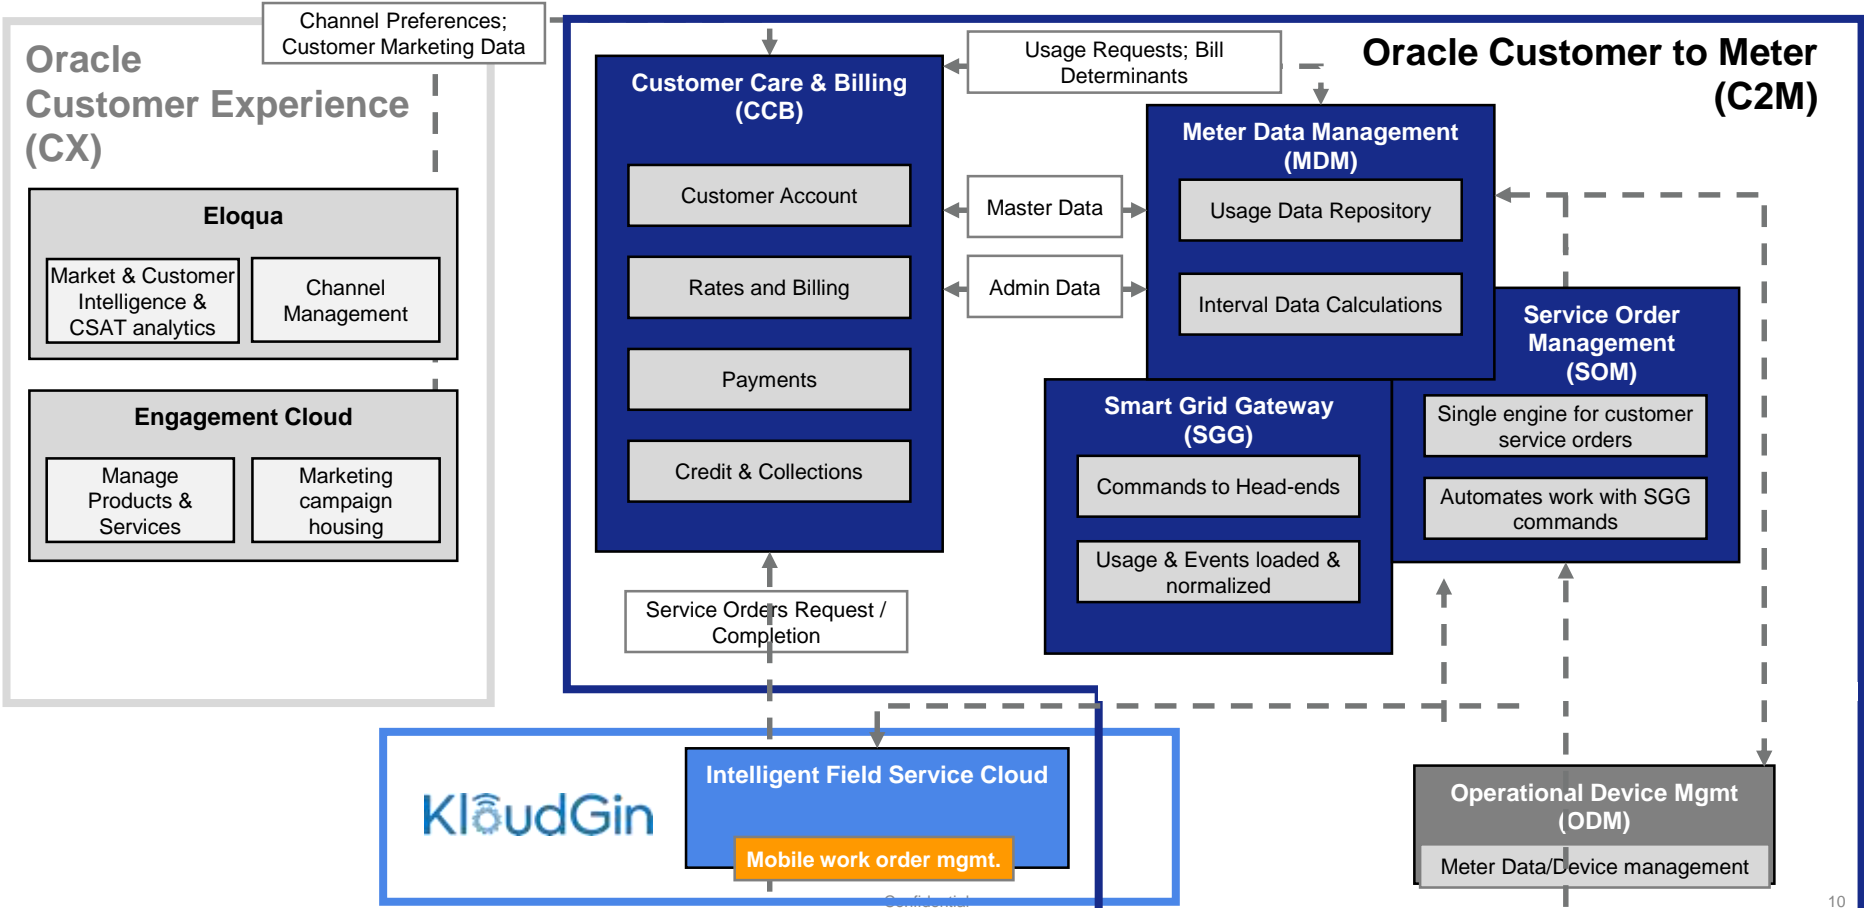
Oracle Customer Experience (CX)

Eloqua

Market & Customer Intelligence & CSAT analytics

Channel Management

Engagement Cloud

Manage Products & Services

Marketing campaign housing

Channel Preferences; Customer Marketing Data

Customer Care & Billing (CCB)

Customer Account

Rates and Billing

Payments

Credit & Collections

Usage Requests; Bill Determinants

Master Data

Admin Data

Oracle Customer to Meter (C2M)

Meter Data Management (MDM)

Usage Data Repository

Interval Data Calculations

Service Order Management (SOM)

Single engine for customer service orders

Automates work with SGG commands

Smart Grid Gateway (SGG)

Commands to Head-ends

Usage & Events loaded & normalized

Service Orders Request / Completion

KloudGin

Intelligent Field Service Cloud

Mobile work order mgmt.

Operational Device Mgmt (ODM)

Meter Data/Device management

Confidential

10